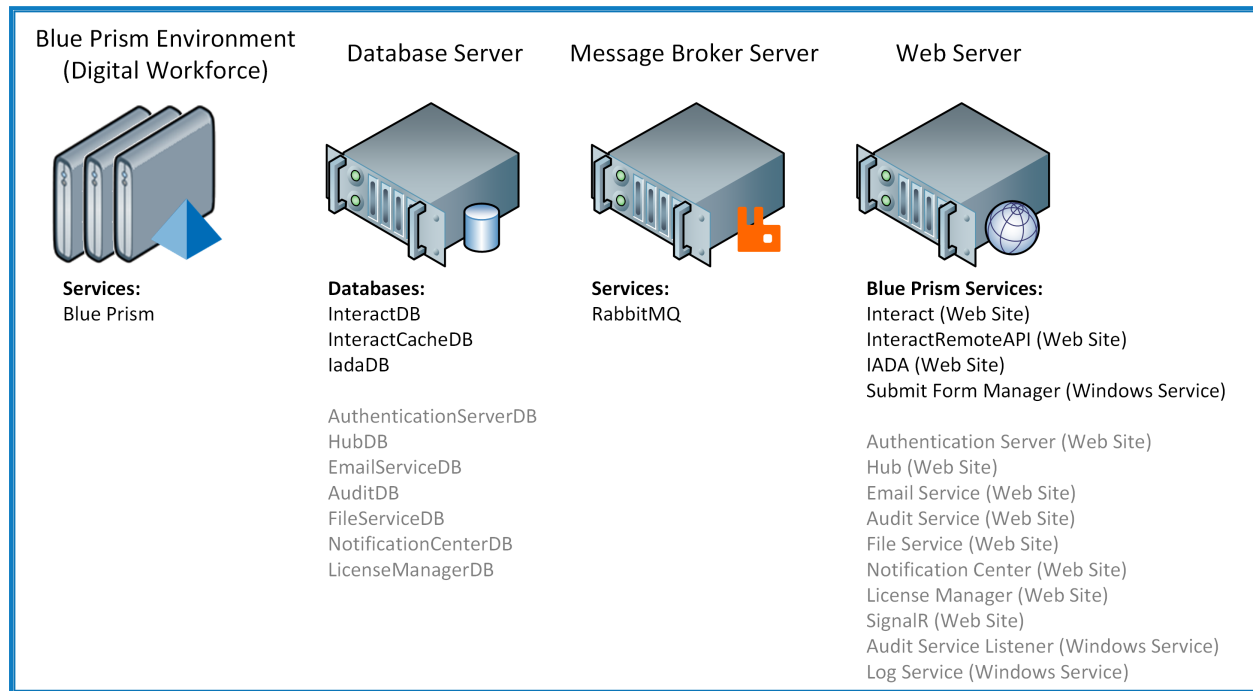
Blue Prism Environment (Digital Workforce)

Services:
Blue Prism

Database Server

Databases:
InteractDB
InteractCacheDB
IadaDB

AuthenticationServerDB
HubDB
EmailServiceDB
AuditDB
FileServiceDB
NotificationCenterDB
LicenseManagerDB

Message Broker Server

Services:
RabbitMQ

Web Server

Blue Prism Services:
Interact (Web Site)
InteractRemoteAPI (Web Site)
IADA (Web Site)
Submit Form Manager (Windows Service)

Authentication Server (Web Site)
Hub (Web Site)
Email Service (Web Site)
Audit Service (Web Site)
File Service (Web Site)
Notification Center (Web Site)
License Manager (Web Site)
SignalR (Web Site)
Audit Service Listener (Windows Service)
Log Service (Windows Service)